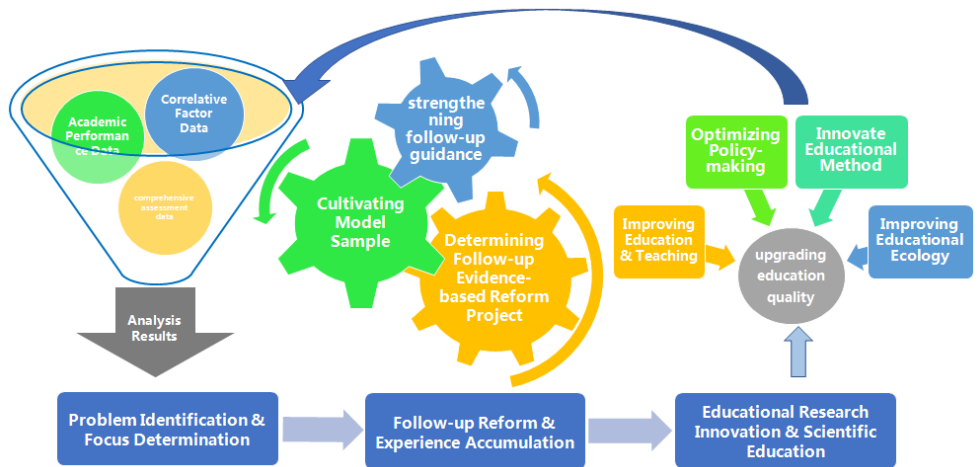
Correlative Factor Data

Academic Performance Data

comprehensive assessment data

strengthening follow-up guidance

Cultivating Model Sample

Determining Follow-up Evidence-based Reform Project

Optimizing Policy-making

Innovate Educational Method

Improving Education & Teaching

upgrading education quality

Improving Educational Ecology

Analysis Results

Problem Identification & Focus Determination

Follow-up Reform & Experience Accumulation

Educational Research Innovation & Scientific Education